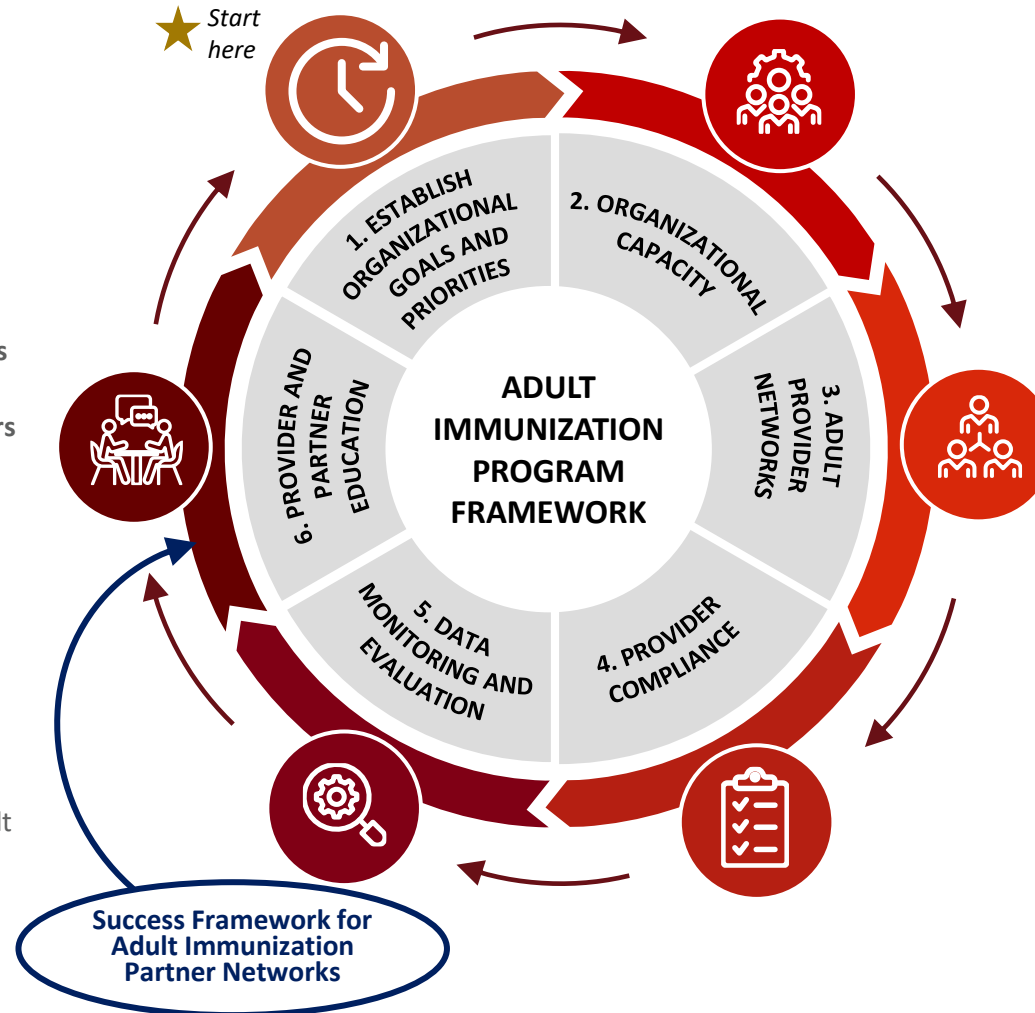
Start here

1. ESTABLISH ORGANIZATIONAL GOALS AND PRIORITIES

2. ORGANIZATIONAL CAPACITY

3. ADULT PROVIDER NETWORKS

4. PROVIDER COMPLIANCE

5. DATA MONITORING AND EVALUATION

6. PROVIDER AND PARTNER EDUCATION

ADULT IMMUNIZATION PROGRAM FRAMEWORK

Success Framework for Adult Immunization Partner Networks

s

rs

lt